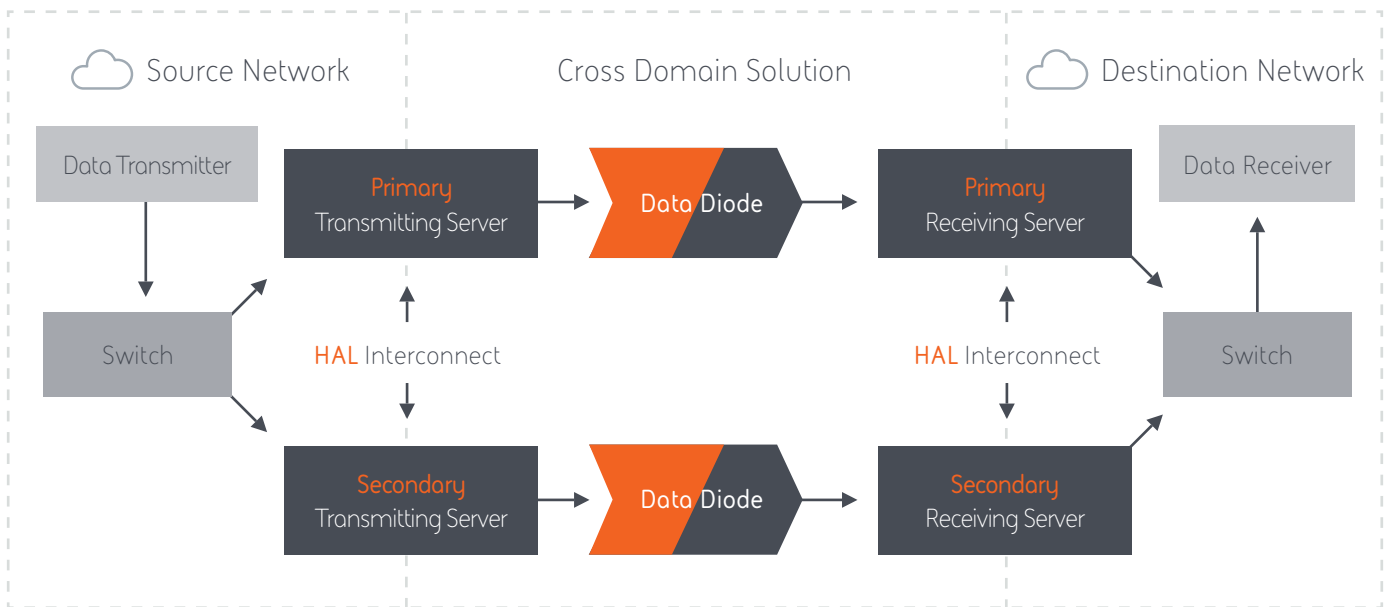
Source Network

Cross Domain Solution

Destination Network

Data Transmitter

Primary
Transmitting Server

Data Diode

Primary
Receiving Server

Data Receiver

Switch

HAL Interconnect

HAL Interconnect

Switch

Secondary
Transmitting Server

Data Diode

Secondary
Receiving Server